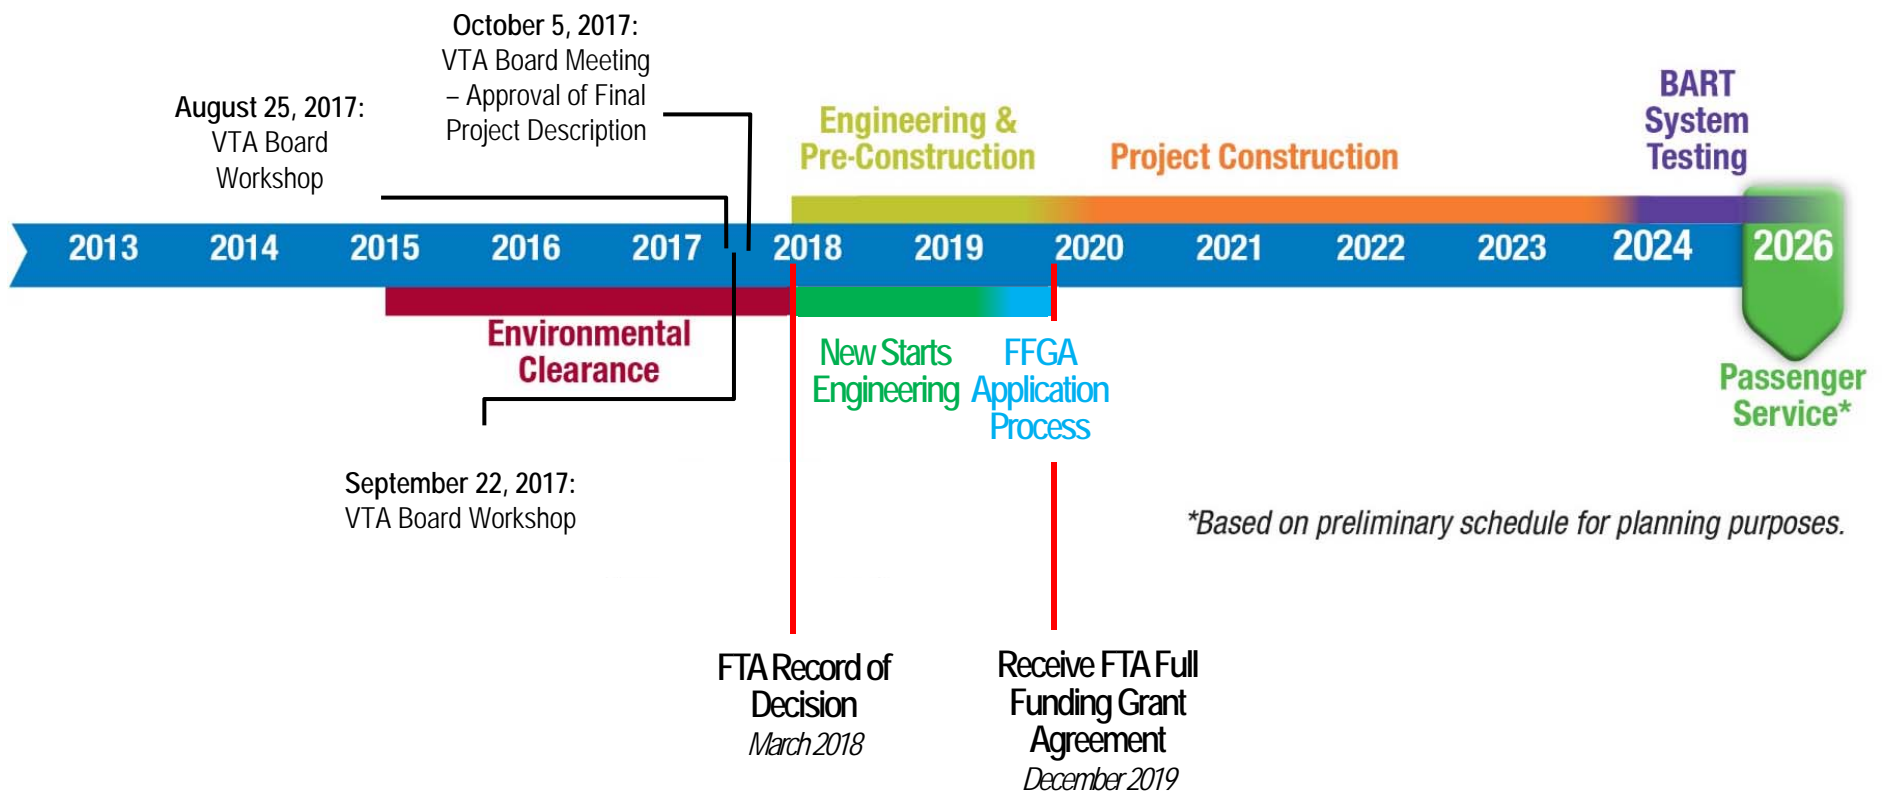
October 5, 2017:
VTA Board Meeting – Approval of Final Project Description

August 25, 2017:
VTA Board Workshop

Engineering & Pre-Construction

Project Construction

BART System Testing

2013 2014 2015 2016 2017 2018 2019 2020 2021 2022 2023 2024 2026

Environmental Clearance

New Starts Engineering

FFGA Application Process

Passenger Service*

September 22, 2017:
VTA Board Workshop

*Based on preliminary schedule for planning purposes.

FTA Record of Decision
March 2018

Receive FTA Full Funding Grant Agreement
December 2019